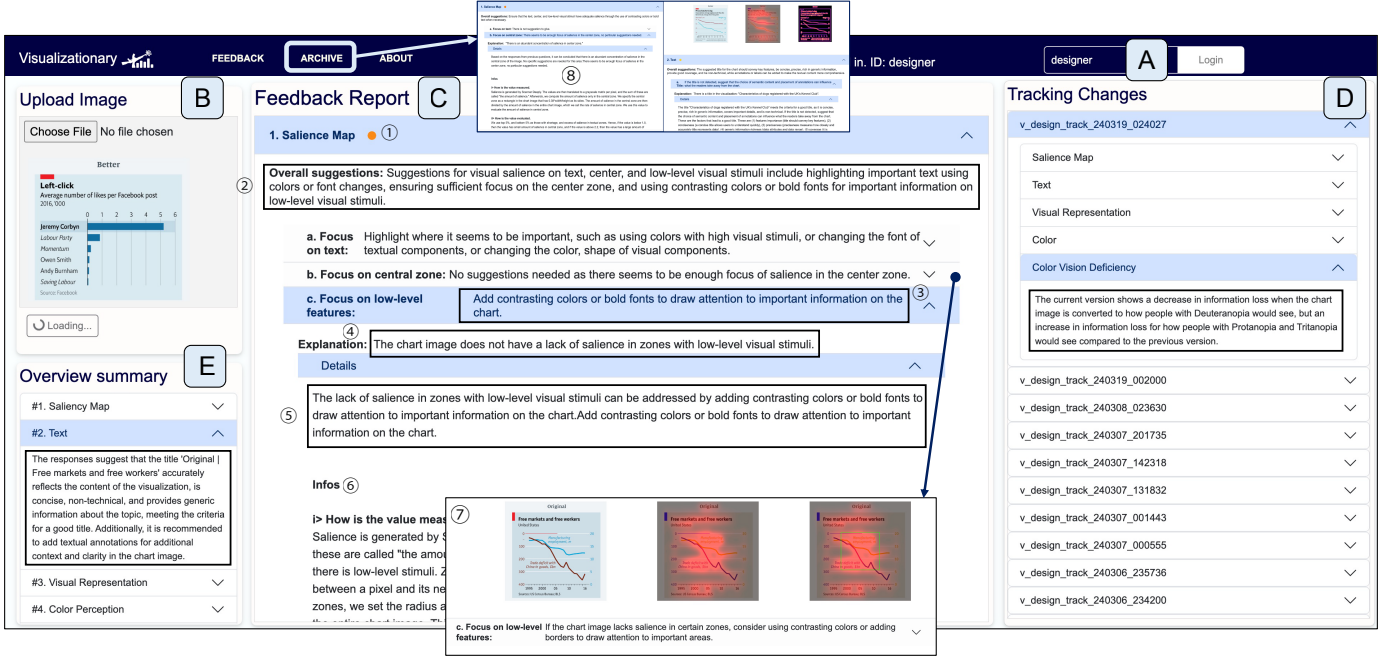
Visualizationary

FEEDBACK ARCHIVE ABOUT

in. ID: designer

designer A Login

Upload Image B

Choose File No file chosen

Better

Left-click
Average number of likes per Facebook post
2016, '000

0 1 2 3 4 5 6

Jeremy Corbyn
Labour Party
Momentum
Owen Smith
Andy Burnham
Saving Labour
Source: Facebook

Loading...

Overview summary E

#1. Saliency Map

#2. Text

The responses suggest that the title 'Original | Free markets and free workers' accurately reflects the content of the visualization, is concise, non-technical, and provides generic information about the topic, meeting the criteria for a good title. Additionally, it is recommended to add textual annotations for additional context and clarity in the chart image.

#3. Visual Representation

#4. Color Perception

Feedback Report C

1. Salience Map ①

② Overall suggestions: Suggestions for visual salience on text, center, and low-level visual stimuli include highlighting important text using colors or font changes, ensuring sufficient focus on the center zone, and using contrasting colors or bold fonts for important information on low-level visual stimuli.

a. Focus on text: Highlight where it seems to be important, such as using colors with high visual stimuli, or changing the font of textual components, or changing the color, shape of visual components.

b. Focus on central zone: No suggestions needed as there seems to be enough focus of salience in the center zone.

c. Focus on low-level features: Add contrasting colors or bold fonts to draw attention to important information on the chart. ③

④ Explanation: The chart image does not have a lack of salience in zones with low-level visual stimuli.

Details

⑤ The lack of salience in zones with low-level visual stimuli can be addressed by adding contrasting colors or bold fonts to draw attention to important information on the chart.Add contrasting colors or bold fonts to draw attention to important information on the chart.

Infos ⑥

i> How is the value meas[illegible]
Salience is generated by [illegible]
these are called "the amo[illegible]
there is low-level stimuli. Z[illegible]
between a pixel and its ne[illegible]
zones, we set the radius a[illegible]
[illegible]

⑦ Original Original Original

Free markets and free workers

c. Focus on low-level features: If the chart image lacks salience in certain zones, consider using contrasting colors or adding borders to draw attention to important areas.

⑧

Tracking Changes D

v_design_track_240319_024027

Salience Map

Text

Visual Representation

Color

Color Vision Deficiency

The current version shows a decrease in information loss when the chart image is converted to how people with Deuteranopia would see, but an increase in information loss for how people with Protanopia and Tritanopia would see compared to the previous version.

v_design_track_240319_002000

v_design_track_240308_023630

v_design_track_240307_201735

v_design_track_240307_142318

v_design_track_240307_131832

v_design_track_240307_001443

v_design_track_240307_000555

v_design_track_240306_235736

v_design_track_240306_234200